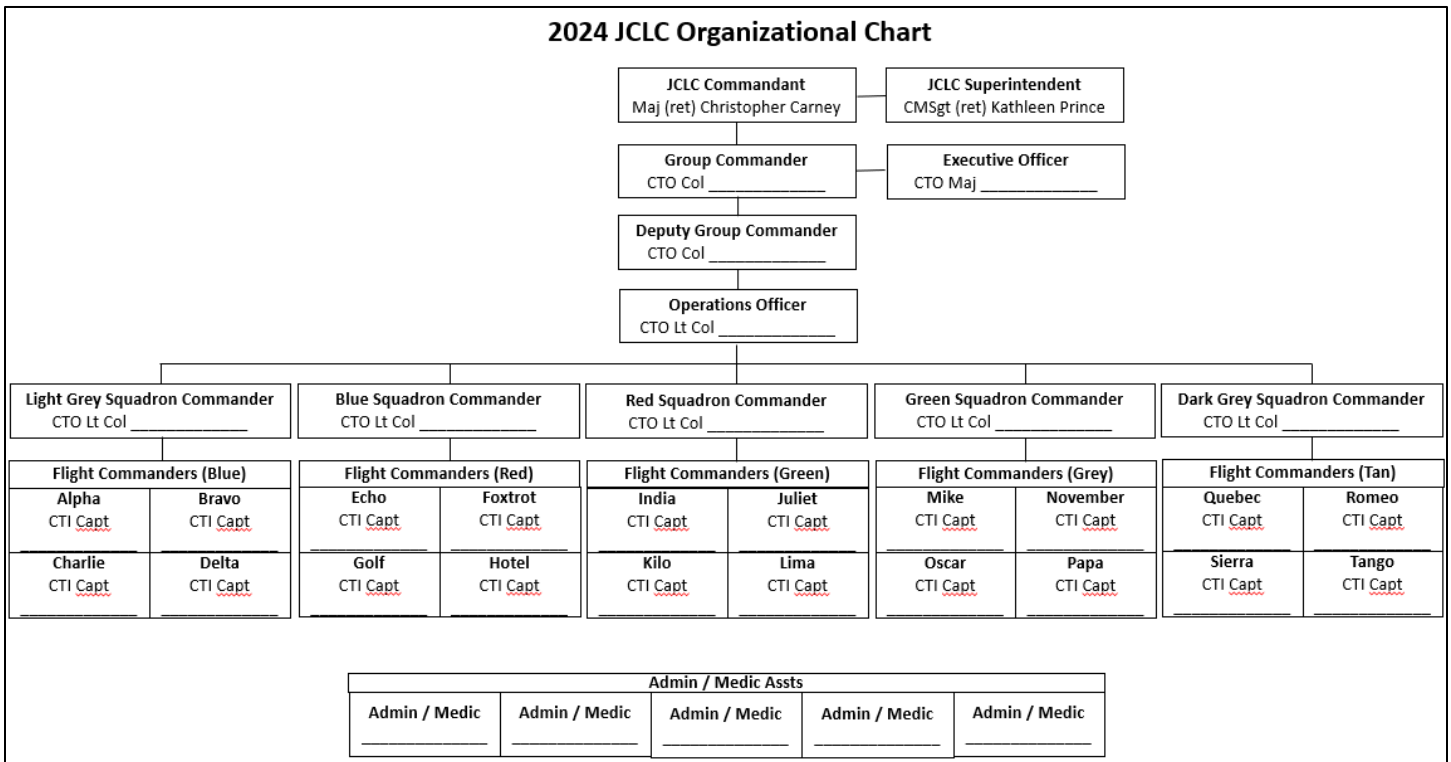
2024 JCLC Organizational Chart

JCLC Commandant
Maj (ret) Christopher Carney

JCLC Superintendent
CMSgt (ret) Kathleen Prince

Group Commander
CTO Col ____________

Executive Officer
CTO Maj ____________

Deputy Group Commander
CTO Col ____________

Operations Officer
CTO Lt Col ____________

Light Grey Squadron Commander
CTO Lt Col ____________

Blue Squadron Commander
CTO Lt Col ____________

Red Squadron Commander
CTO Lt Col ____________

Green Squadron Commander
CTO Lt Col ____________

Dark Grey Squadron Commander
CTO Lt Col ____________

| Flight Commanders (Blue) | |
|---|---|
| Alpha<br>CTI Capt<br>____________ | Bravo<br>CTI Capt<br>____________ |
| Charlie<br>CTI Capt<br>____________ | Delta<br>CTI Capt<br>____________ |

| Flight Commanders (Red) | |
|---|---|
| Echo<br>CTI Capt<br>____________ | Foxtrot<br>CTI Capt<br>____________ |
| Golf<br>CTI Capt<br>____________ | Hotel<br>CTI Capt<br>____________ |

| Flight Commanders (Green) | |
|---|---|
| India<br>CTI Capt<br>____________ | Juliet<br>CTI Capt<br>____________ |
| Kilo<br>CTI Capt<br>____________ | Lima<br>CTI Capt<br>____________ |

| Flight Commanders (Grey) | |
|---|---|
| Mike<br>CTI Capt<br>____________ | November<br>CTI Capt<br>____________ |
| Oscar<br>CTI Capt<br>____________ | Papa<br>CTI Capt<br>____________ |

| Flight Commanders (Tan) | |
|---|---|
| Quebec<br>CTI Capt<br>____________ | Romeo<br>CTI Capt<br>____________ |
| Sierra<br>CTI Capt<br>____________ | Tango<br>CTI Capt<br>____________ |

| Admin / Medic Assts | | | | |
|---|---|---|---|---|
| Admin / Medic<br>____________ | Admin / Medic<br>____________ | Admin / Medic<br>____________ | Admin / Medic<br>____________ | Admin / Medic<br>____________ |